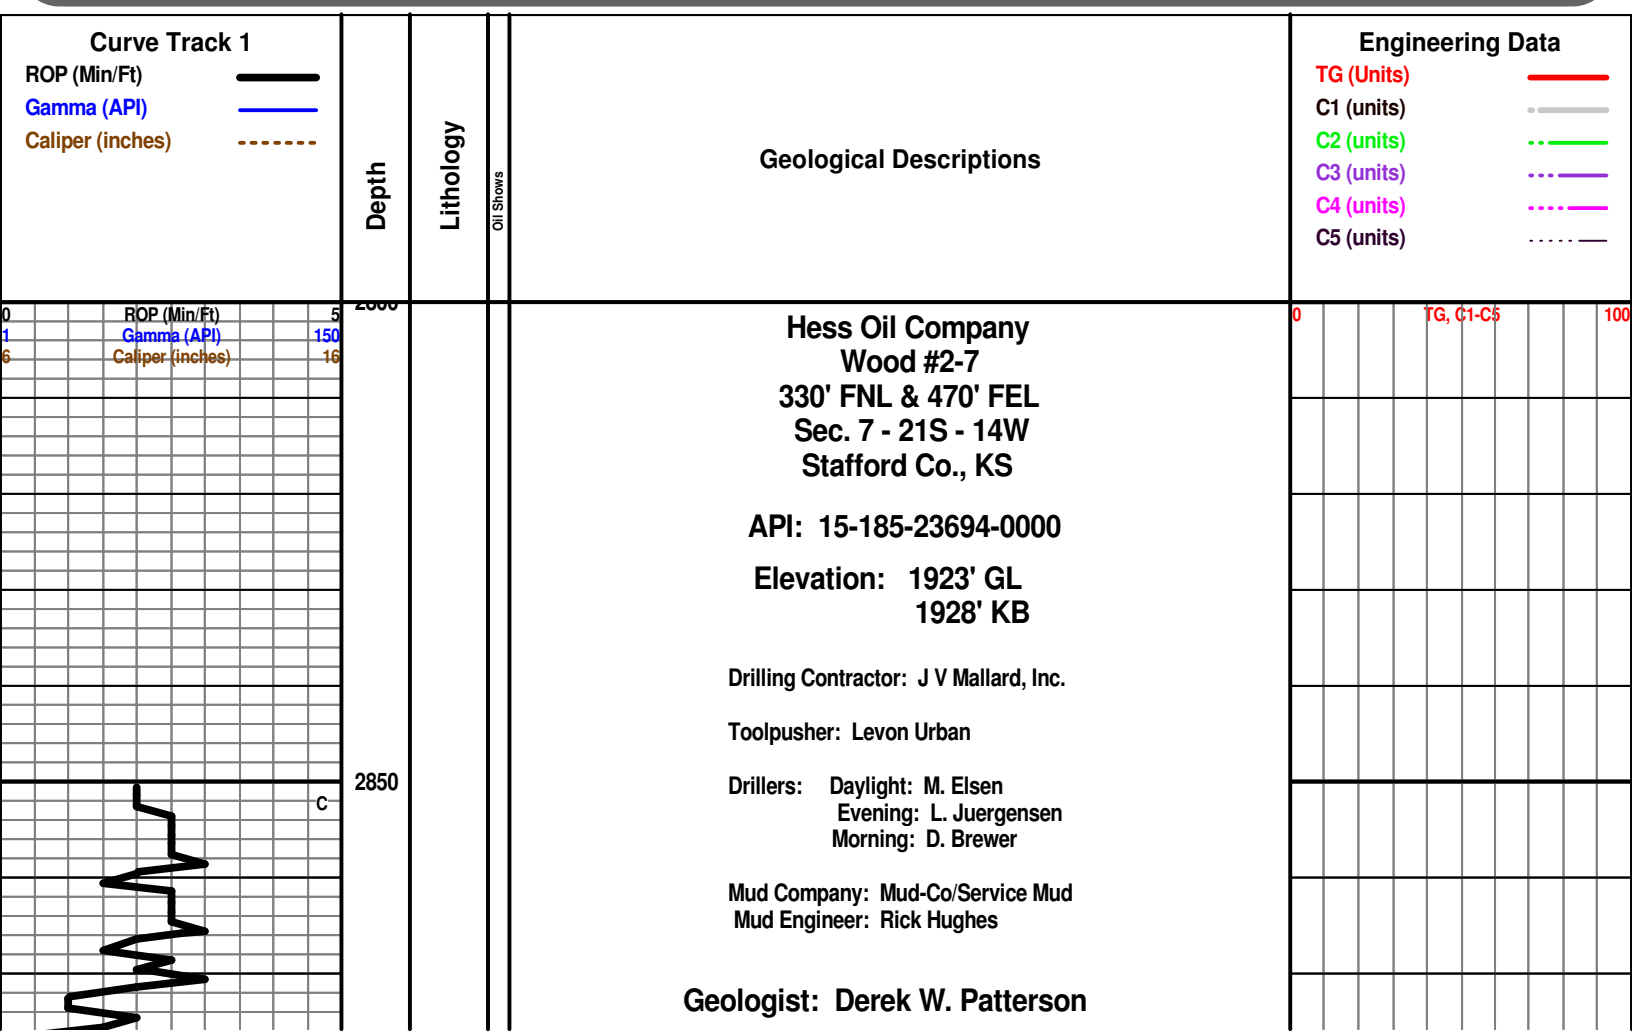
Curve Track 1
ROP (Min/Ft)
Gamma (API)
Caliper (inches)

Depth

Lithology

Oil Shows

Geological Descriptions

Engineering Data
TG (Units)
C1 (units)
C2 (units)
C3 (units)
C4 (units)
C5 (units)

0 ROP (Min/Ft) 5
1 Gamma (API) 150
6 Caliper (inches) 16

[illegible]

Hess Oil Company
Wood #2-7
330' FNL & 470' FEL
Sec. 7 - 21S - 14W
Stafford Co., KS

API: 15-185-23694-0000

Elevation: 1923' GL
1928' KB

Drilling Contractor: J V Mallard, Inc.

Toolpusher: Levon Urban

Drillers: Daylight: M. Elsen
Evening: L. Juergensen
Morning: D. Brewer

Mud Company: Mud-Co/Service Mud
Mud Engineer: Rick Hughes

Geologist: Derek W. Patterson

0 TG, C1-C5 100

2850

C